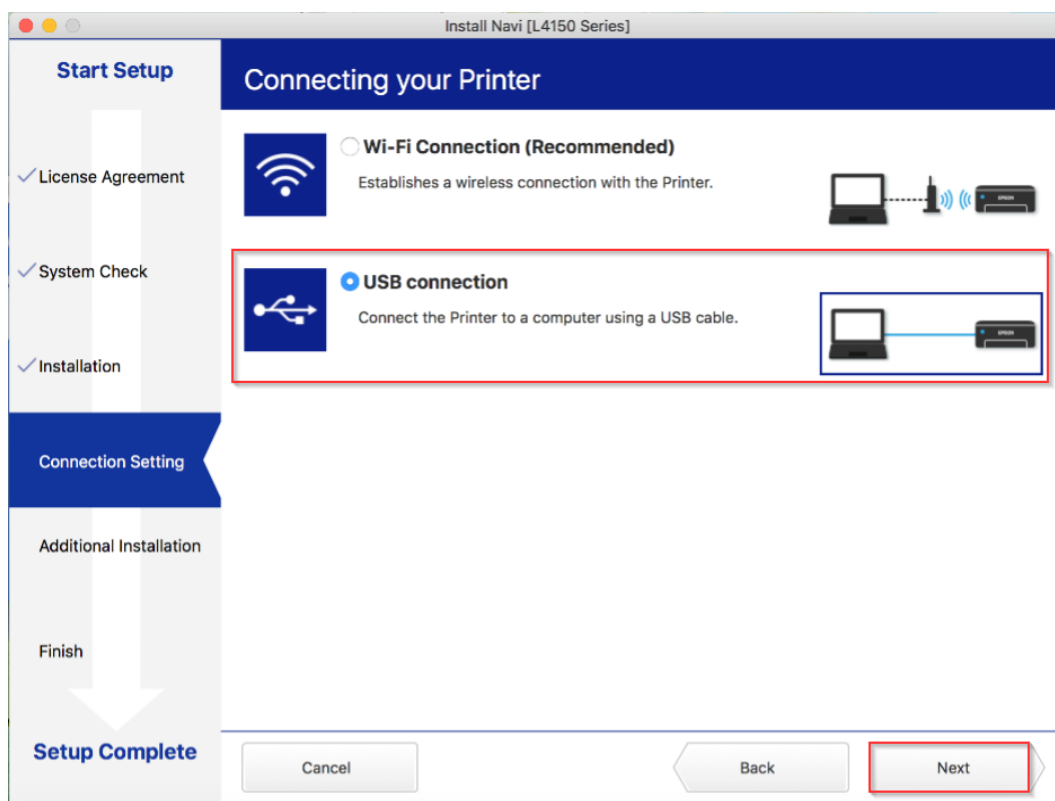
Install Navi [L4150 Series]

Start Setup

✓License Agreement

✓System Check

✓Installation

Connection Setting

Additional Installation

Finish

Setup Complete

Connecting your Printer

Wi-Fi Connection (Recommended)

Establishes a wireless connection with the Printer.

USB connection

Connect the Printer to a computer using a USB cable.

Cancel

Back

Next